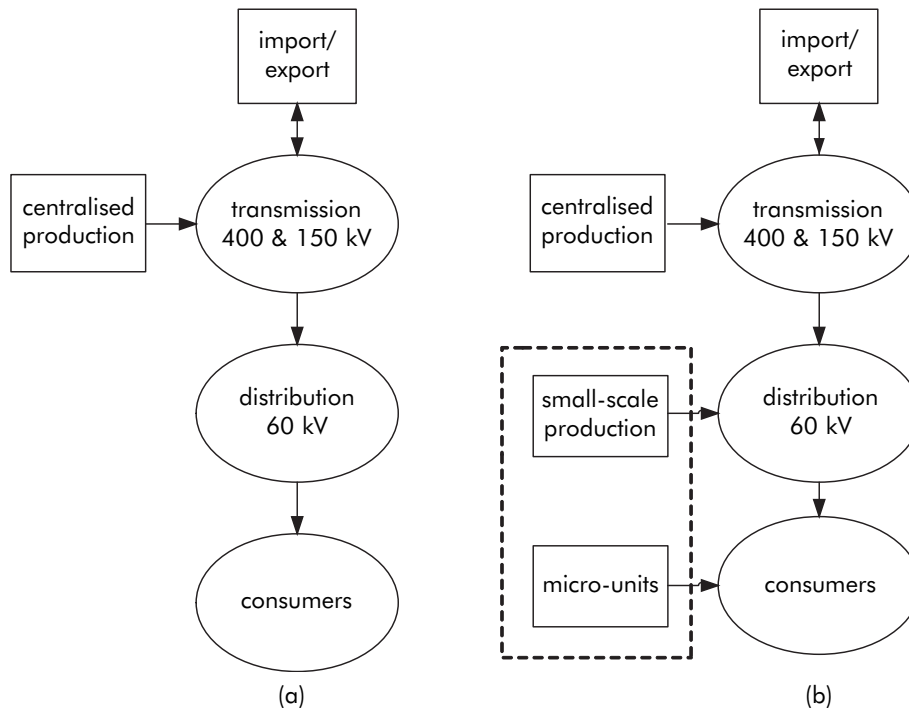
import/
export

centralised
production

transmission
400 & 150 kV

distribution
60 kV

consumers

(a)

import/
export

centralised
production

transmission
400 & 150 kV

small-scale
production

distribution
60 kV

micro-units

consumers

(b)